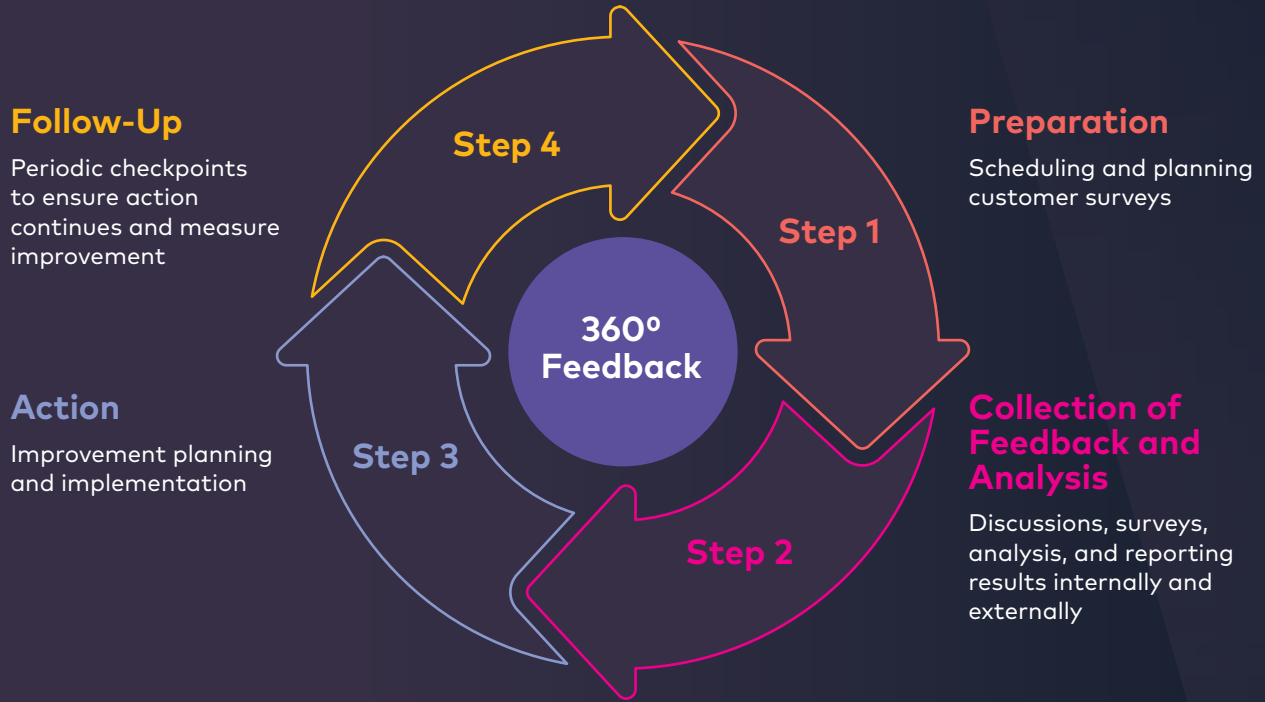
Follow-Up

Periodic checkpoints to ensure action continues and measure improvement

Step 4

Preparation

Scheduling and planning customer surveys

Step 1

360º Feedback

Action

Improvement planning and implementation

Step 3

Collection of Feedback and Analysis

Discussions, surveys, analysis, and reporting results internally and externally

Step 2